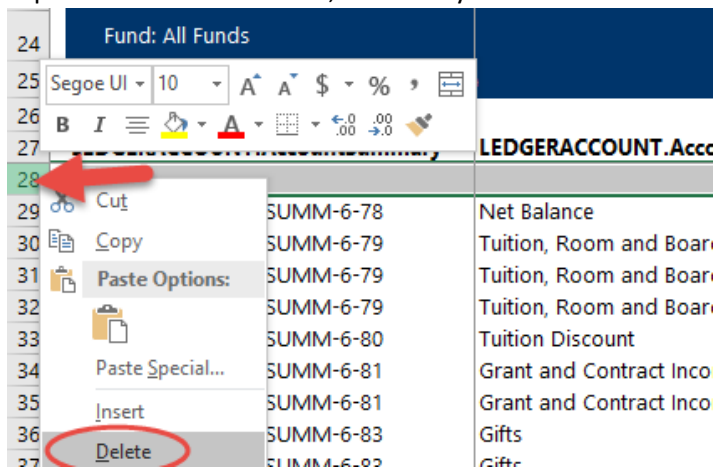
24 Fund: All Funds
25
26
27 LEDGERACCOUNT.Acco
28
29 SUMM-6-78 Net Balance
30 SUMM-6-79 Tuition, Room and Boar
31 SUMM-6-79 Tuition, Room and Boar
32 SUMM-6-79 Tuition, Room and Boar
33 SUMM-6-80 Tuition Discount
34 SUMM-6-81 Grant and Contract Inco
35 SUMM-6-81 Grant and Contract Inco
36 SUMM-6-83 Gifts
37 SUMM-6-83 Gifts

Segoe UI 10 A A $ % ,
B I A .00 .0

Cut
Copy
Paste Options:
Paste Special...
Insert
Delete